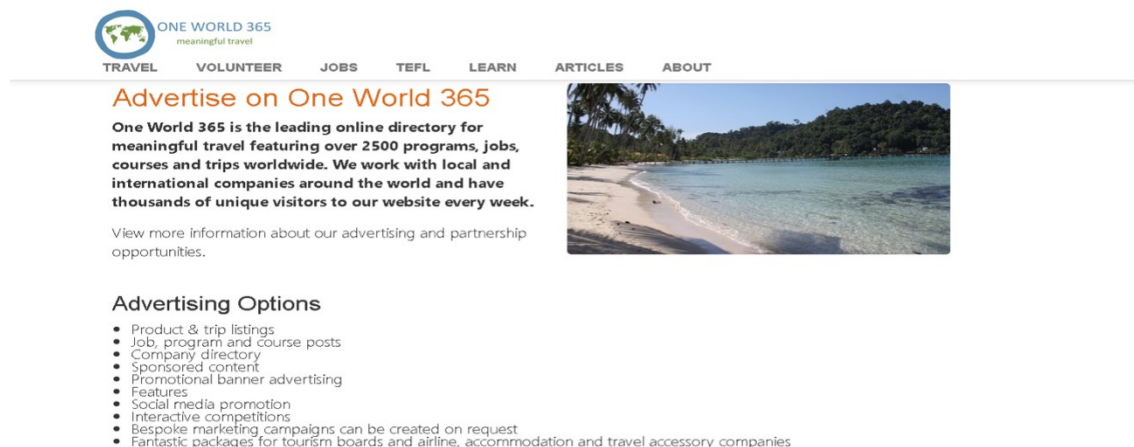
ONE WORLD 365
meaningful travel

TRAVEL VOLUNTEER JOBS TEFL LEARN ARTICLES ABOUT

Advertise on One World 365

One World 365 is the leading online directory for meaningful travel featuring over 2500 programs, jobs, courses and trips worldwide. We work with local and international companies around the world and have thousands of unique visitors to our website every week.

View more information about our advertising and partnership opportunities.

Advertising Options

- Product & trip listings
- Job, program and course posts
- Company directory
- Sponsored content
- Promotional banner advertising
- Features
- Social media promotion
- Interactive competitions
- Bespoke marketing campaigns can be created on request
- Fantastic packages for tourism boards and airline, accommodation and travel accessory companies